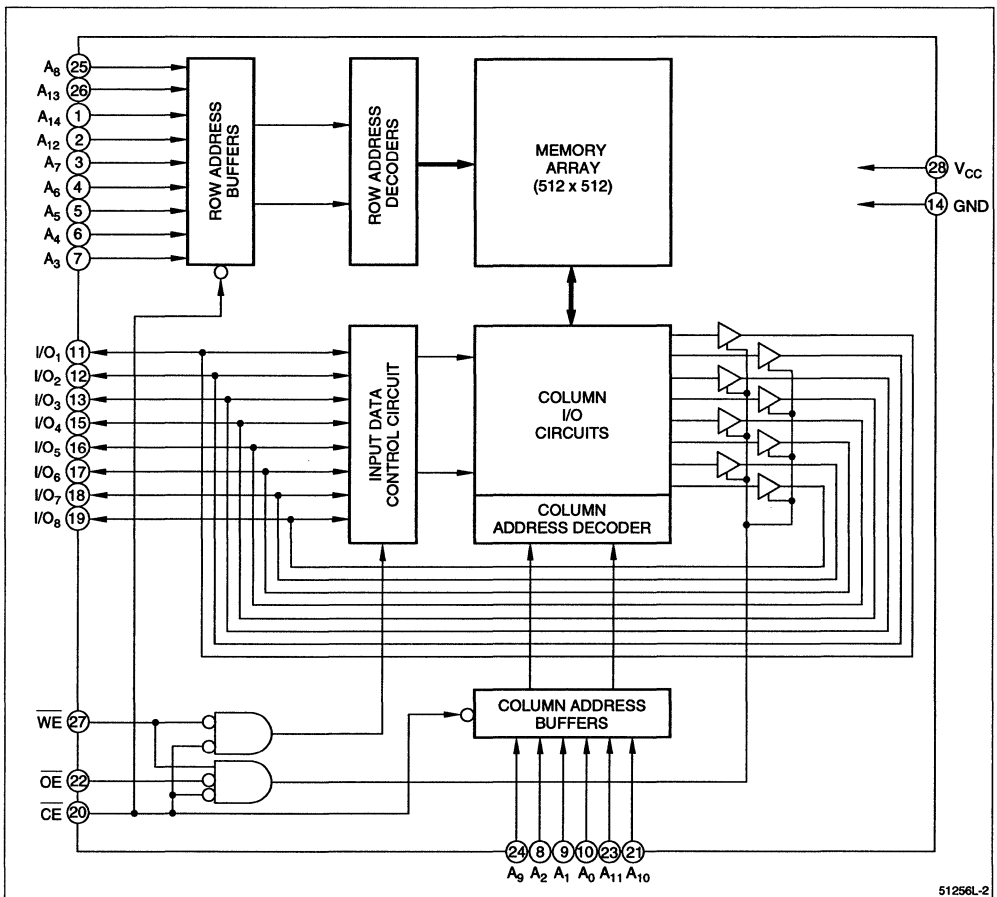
$A_8$ 25
$A_{13}$ 26
$A_{14}$ 1
$A_{12}$ 2
$A_7$ 3
$A_6$ 4
$A_5$ 5
$A_4$ 6
$A_3$ 7

ROW ADDRESS BUFFERS

ROW ADDRESS DECODERS

MEMORY ARRAY (512 x 512)

28 $V_{CC}$
14 GND

$I/O_1$ 11
$I/O_2$ 12
$I/O_3$ 13
$I/O_4$ 15
$I/O_5$ 16
$I/O_6$ 17
$I/O_7$ 18
$I/O_8$ 19

INPUT DATA CONTROL CIRCUIT

COLUMN I/O CIRCUITS

COLUMN ADDRESS DECODER

$\overline{WE}$ 27
$\overline{OE}$ 22
$\overline{CE}$ 20

COLUMN ADDRESS BUFFERS

24 8 9 10 23 21
$A_9$ $A_2$ $A_1$ $A_0$ $A_{11}$ $A_{10}$

51256L-2